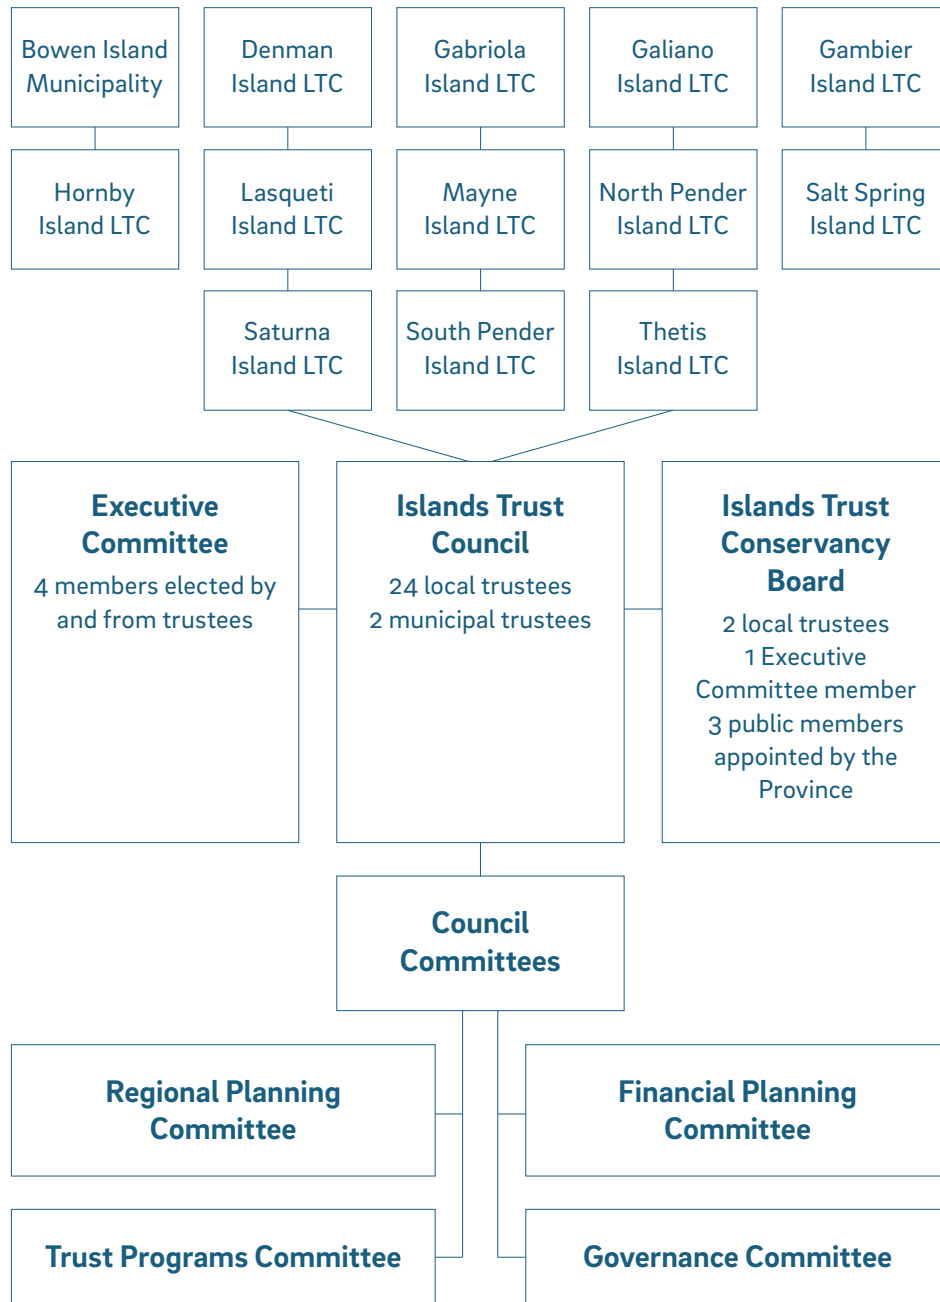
Bowen Island Municipality

Denman Island LTC

Gabriola Island LTC

Galiano Island LTC

Gambier Island LTC

Hornby Island LTC

Lasqueti Island LTC

Mayne Island LTC

North Pender Island LTC

Salt Spring Island LTC

Saturna Island LTC

South Pender Island LTC

Thetis Island LTC

**Executive Committee**
4 members elected by and from trustees

**Islands Trust Council**
24 local trustees
2 municipal trustees

**Islands Trust Conservancy Board**
2 local trustees
1 Executive Committee member
3 public members appointed by the Province

**Council Committees**

**Regional Planning Committee**

**Financial Planning Committee**

**Trust Programs Committee**

**Governance Committee**